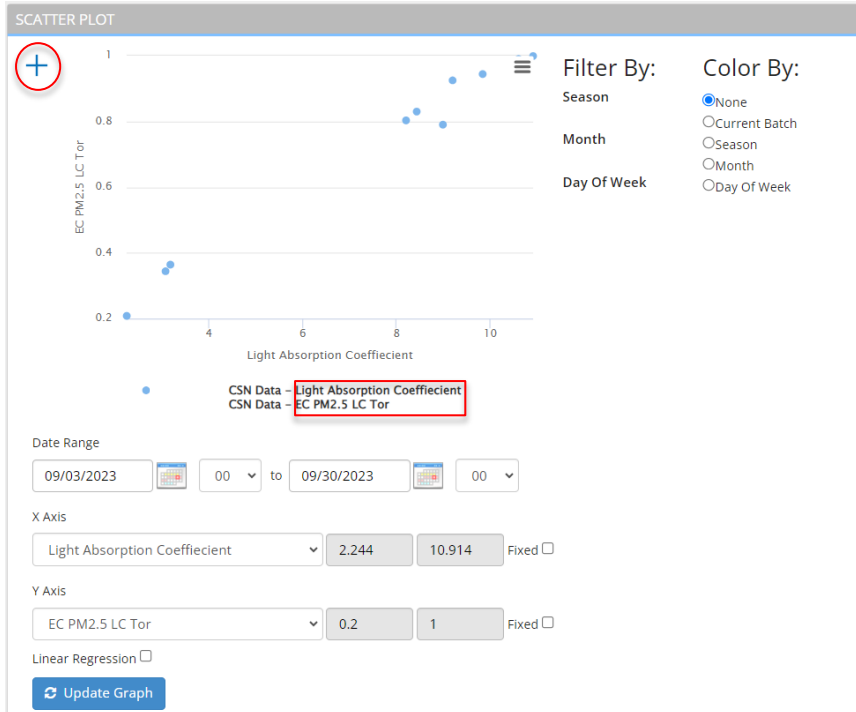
SCATTER PLOT

+

1
0.8
0.6
0.4
0.2
4
6
8
10
EC PM2.5 LC Tor
Light Absorption Coeffiecient

CSN Data – Light Absorption Coeffiecient
CSN Data – EC PM2.5 LC Tor

Filter By:
Season
Month
Day Of Week

Color By:
None
Current Batch
Season
Month
Day Of Week

Date Range
09/03/2023 00 to 09/30/2023 00

X Axis
Light Absorption Coeffiecient 2.244 10.914 Fixed

Y Axis
EC PM2.5 LC Tor 0.2 1 Fixed

Linear Regression

Update Graph